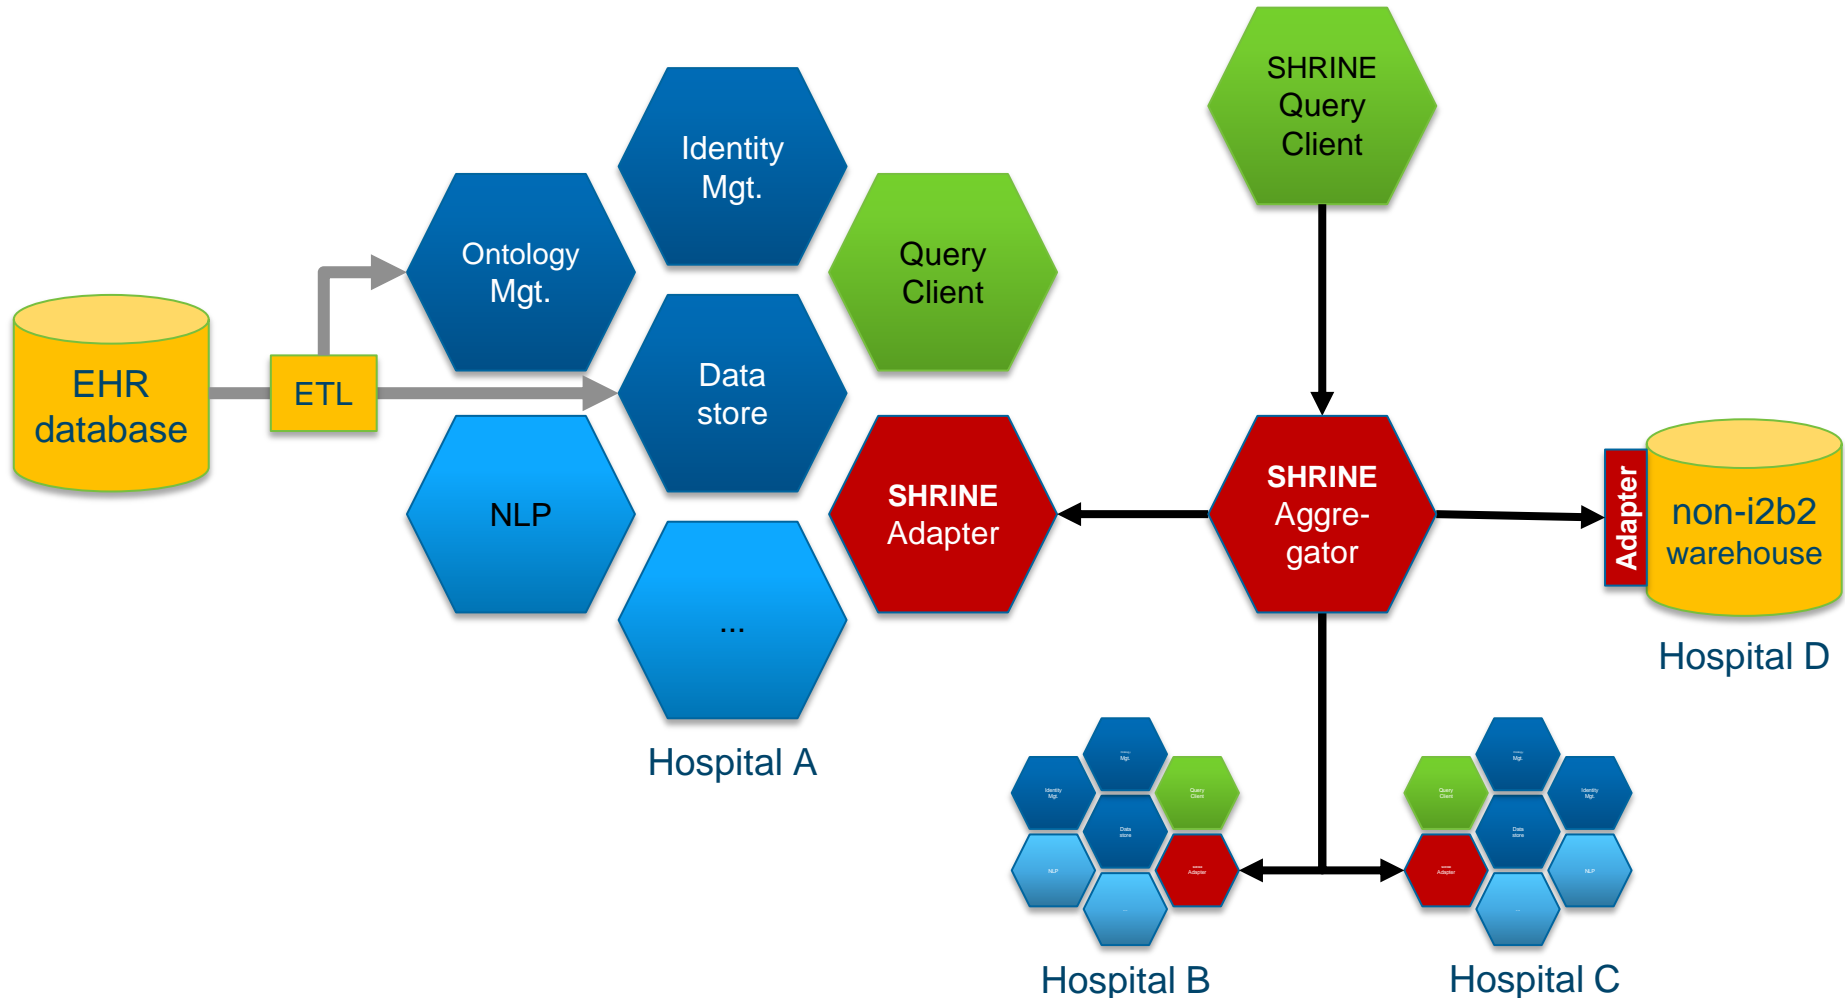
SHRINE Query Client

Identity Mgt.

Ontology Mgt.

Query Client

EHR database

ETL

Data store

NLP

SHRINE Adapter

SHRINE Aggre-gator

Adapter

non-i2b2 warehouse

Hospital D

...

Hospital A

Hospital B

Hospital C